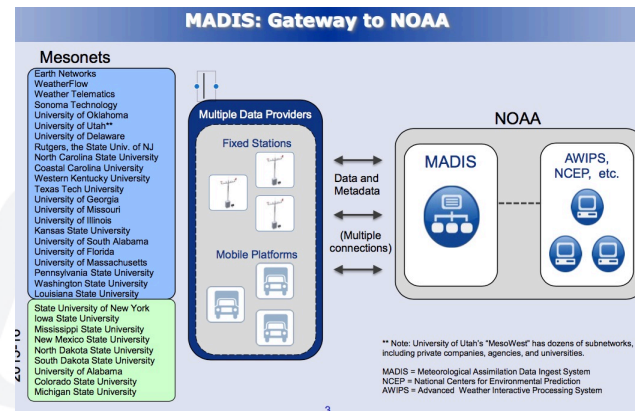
MADIS: Gateway to NOAA

Mesonets

Earth Networks
WeatherFlow
Weather Telematics
Sonoma Technology
University of Oklahoma
University of Utah**
University of Delaware
Rutgers, the State Univ. of NJ
North Carolina State University
Coastal Carolina University
Western Kentucky University
Texas Tech University
University of Georgia
University of Missouri
University of Illinois
Kansas State University
University of South Alabama
University of Florida
University of Massachusetts
Pennsylvania State University
Washington State University
Louisiana State University

State University of New York
Iowa State University
Mississippi State University
New Mexico State University
North Dakota State University
South Dakota State University
University of Alabama
Colorado State University
Michigan State University

Multiple Data Providers

Fixed Stations

Mobile Platforms

Data and Metadata

(Multiple connections)

NOAA

MADIS

AWIPS, NCEP, etc.

** Note: University of Utah's "MesoWest" has dozens of subnetworks, including private companies, agencies, and universities.

MADIS = Meteorological Assimilation Data Ingest System
NCEP = National Centers for Environmental Prediction
AWIPS = Advanced Weather Interactive Processing System

2013-10

3